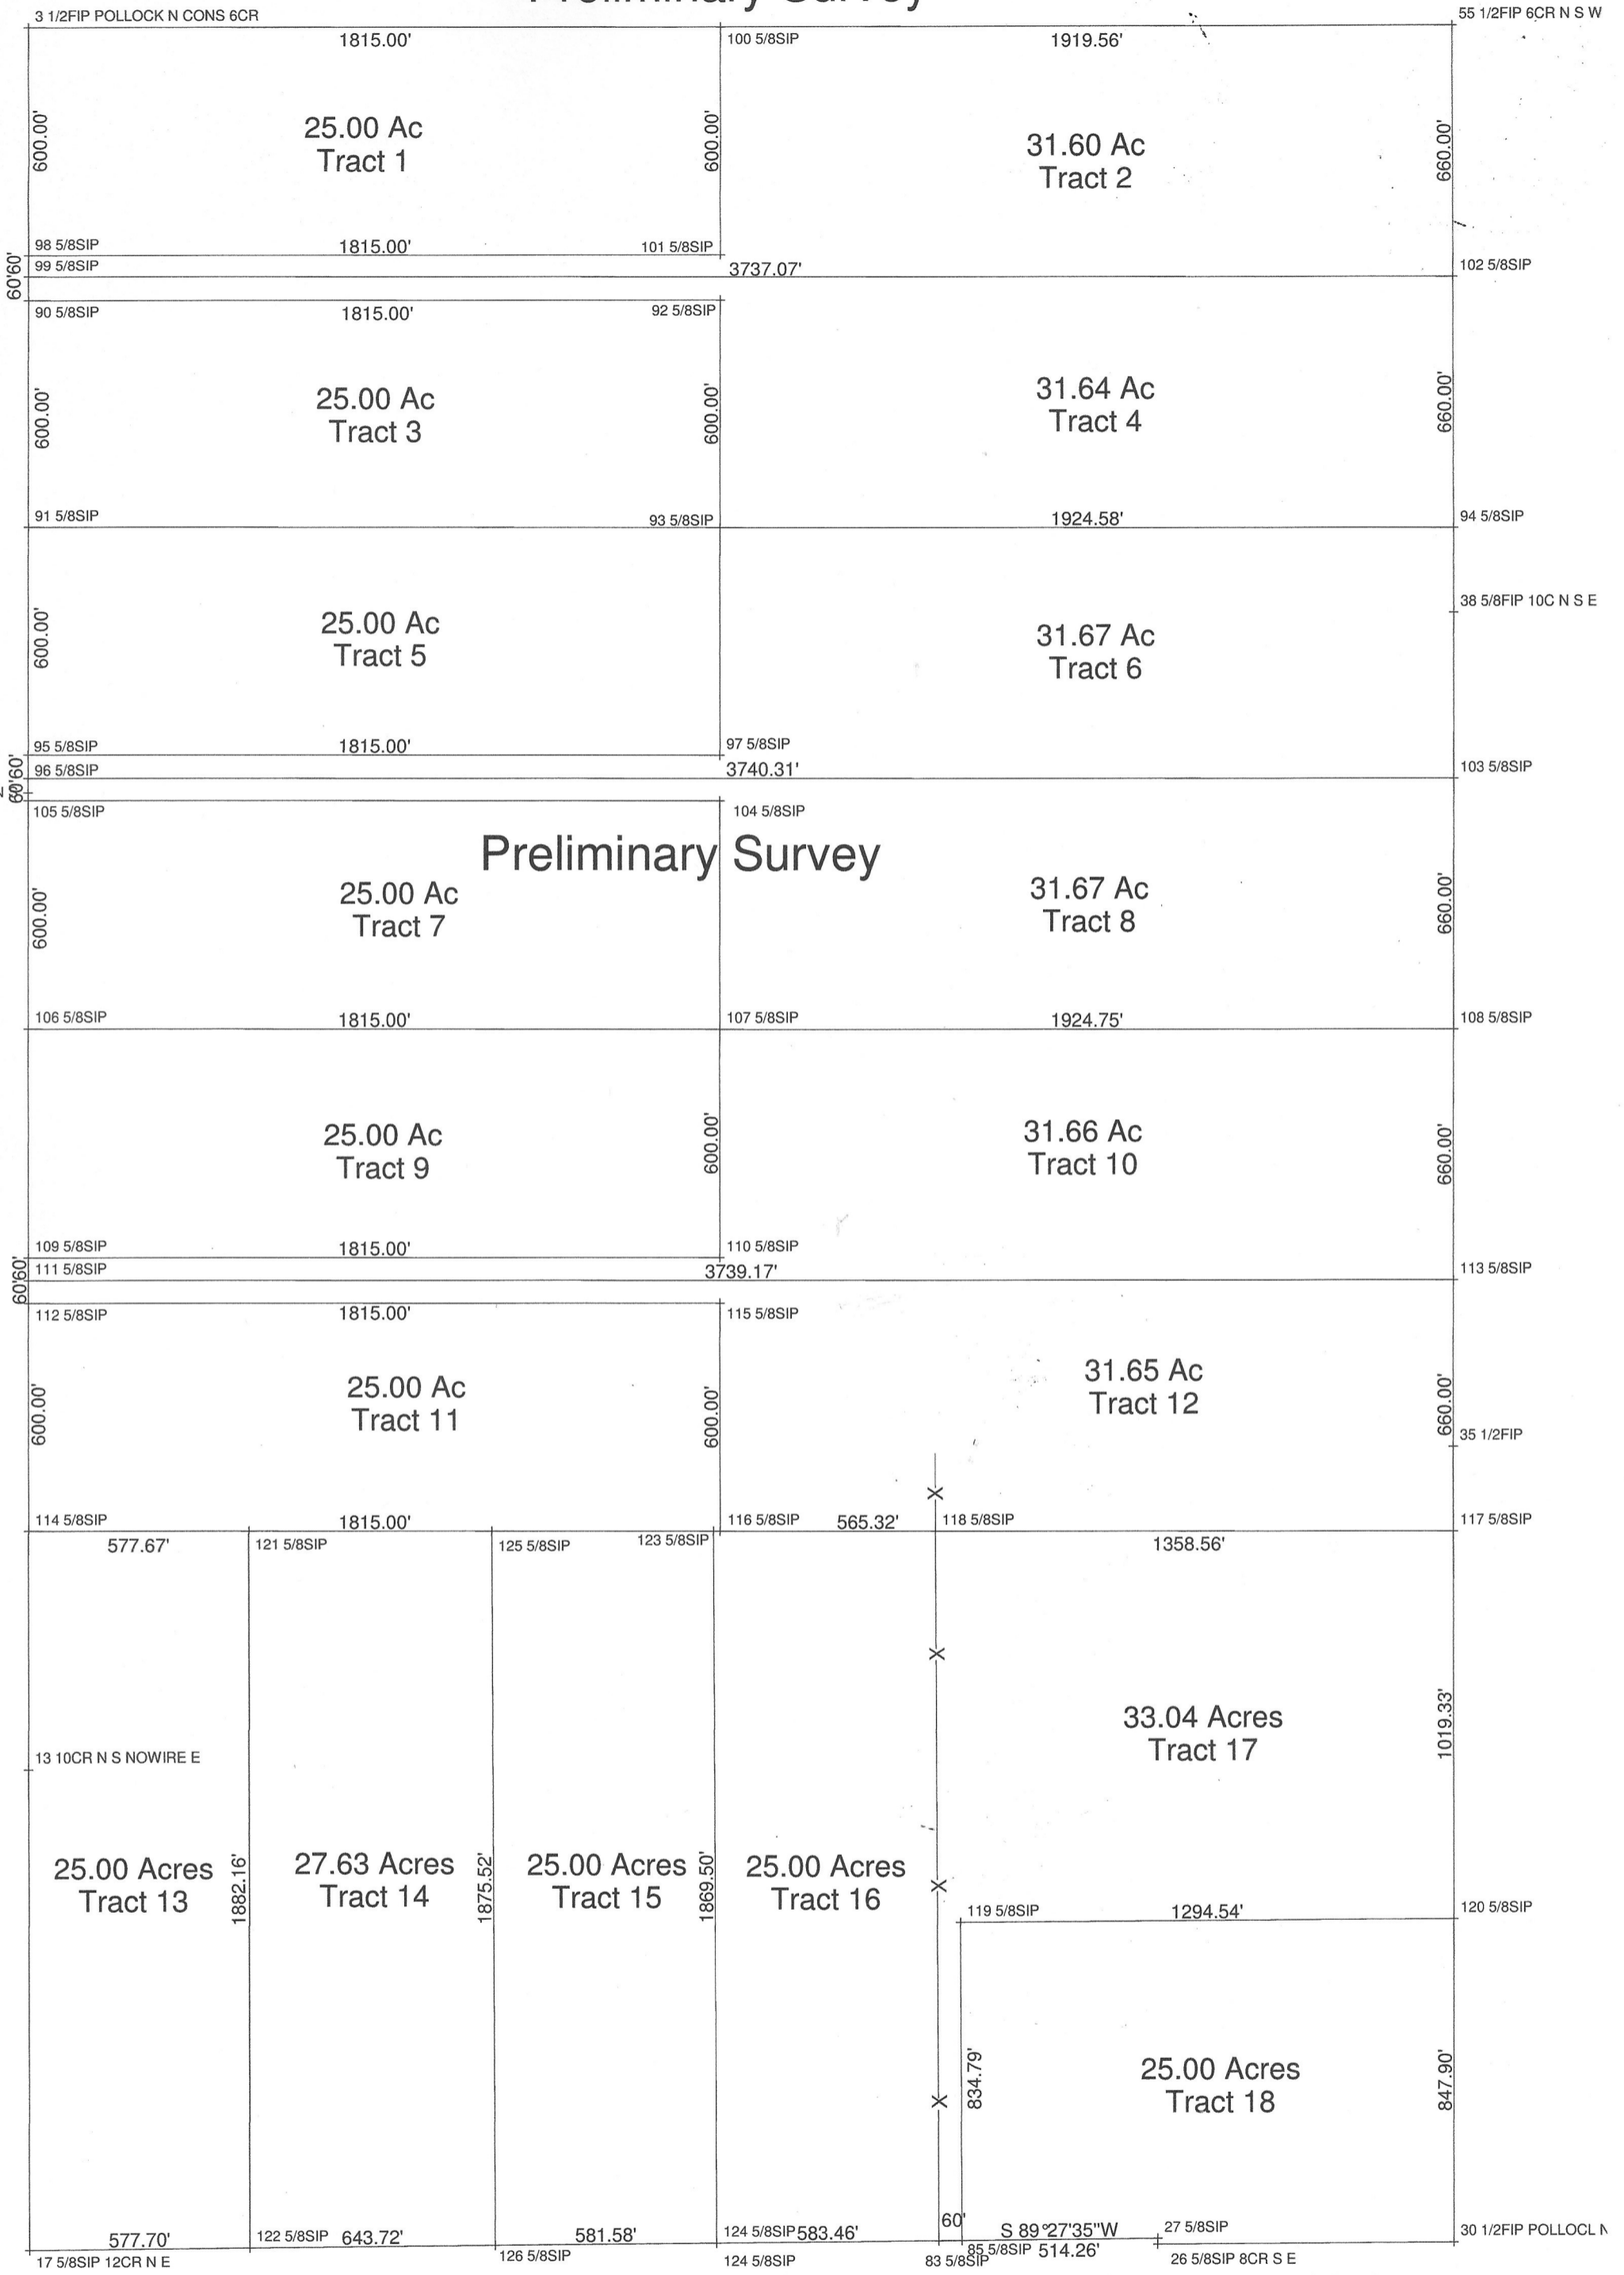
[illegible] Survey

3 1/2FIP POLLOCK N CONS 6CR
1815.00'
100 5/8SIP
1919.56'
55 1/2FIP 6CR N S W

600.00'
25.00 Ac
Tract 1
600.00'
31.60 Ac
Tract 2
660.00'

98 5/8SIP
1815.00'
101 5/8SIP
99 5/8SIP
3737.07'
102 5/8SIP
60'60'

90 5/8SIP
1815.00'
92 5/8SIP

600.00'
25.00 Ac
Tract 3
600.00'
31.64 Ac
Tract 4
660.00'

91 5/8SIP
93 5/8SIP
1924.58'
94 5/8SIP

38 5/8FIP 10C N S E

600.00'
25.00 Ac
Tract 5
31.67 Ac
Tract 6

95 5/8SIP
1815.00'
97 5/8SIP
96 5/8SIP
3740.31'
103 5/8SIP
60'60'

105 5/8SIP
104 5/8SIP

Preliminary Survey

600.00'
25.00 Ac
Tract 7
31.67 Ac
Tract 8
660.00'

106 5/8SIP
1815.00'
107 5/8SIP
1924.75'
108 5/8SIP

25.00 Ac
Tract 9
600.00'
31.66 Ac
Tract 10
660.00'

109 5/8SIP
1815.00'
110 5/8SIP
111 5/8SIP
3739.17'
113 5/8SIP
60'60'

112 5/8SIP
1815.00'
115 5/8SIP

600.00'
25.00 Ac
Tract 11
600.00'
31.65 Ac
Tract 12
660.00'
35 1/2FIP

114 5/8SIP
1815.00'
116 5/8SIP
565.32'
118 5/8SIP
117 5/8SIP

577.67'
121 5/8SIP
125 5/8SIP
123 5/8SIP
1358.56'

33.04 Acres
Tract 17
1019.33'

13 10CR N S NOWIRE E

25.00 Acres
Tract 13
1882.16'
27.63 Acres
Tract 14
1875.52'
25.00 Acres
Tract 15
1869.50'
25.00 Acres
Tract 16

119 5/8SIP
1294.54'
120 5/8SIP

834.79'
25.00 Acres
Tract 18
847.90'

60'
577.70'
122 5/8SIP
643.72'
581.58'
124 5/8SIP
583.46'
S 89°27'35"W
27 5/8SIP
30 1/2FIP POLLOCL N
17 5/8SIP 12CR N E
126 5/8SIP
124 5/8SIP
83 5/8SIP
85 5/8SIP
514.26'
26 5/8SIP 8CR S E